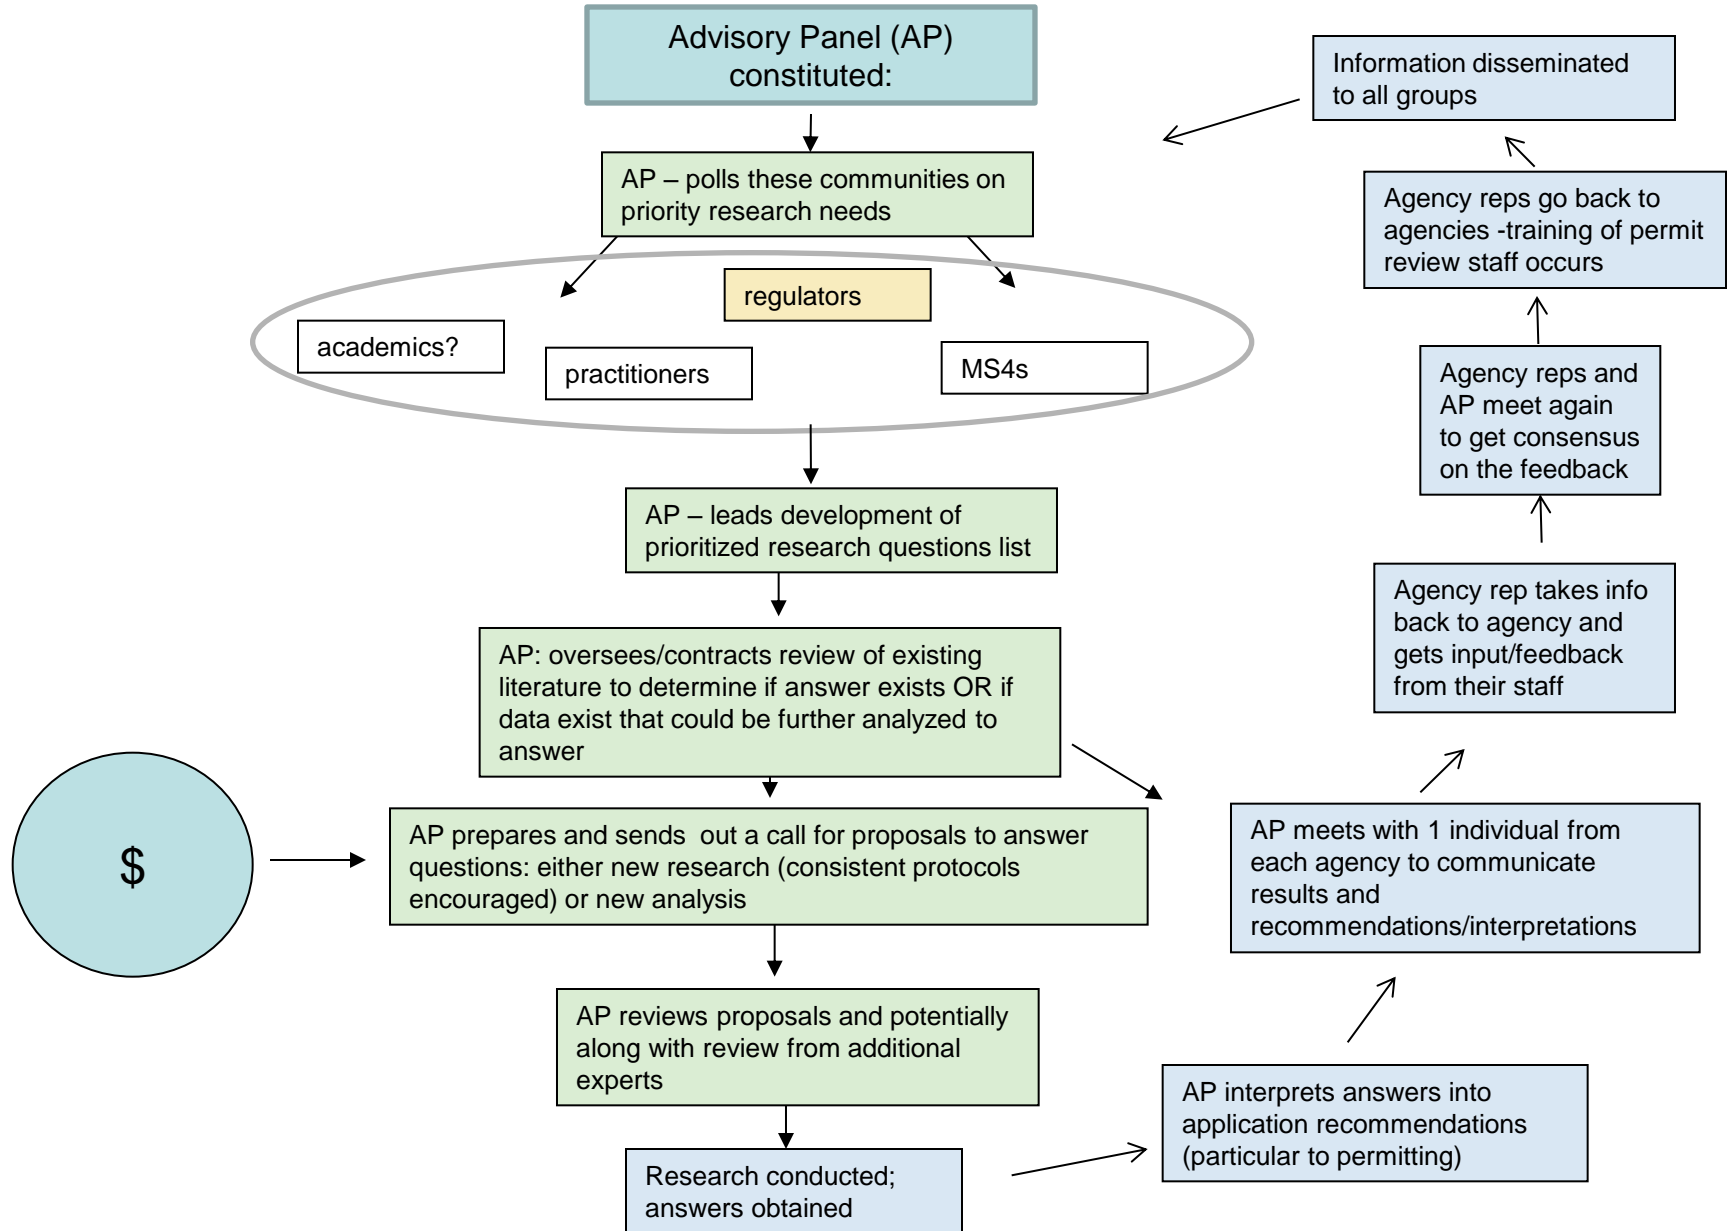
Advisory Panel (AP) constituted:

AP – polls these communities on priority research needs

regulators

academics?

practitioners

MS4s

AP – leads development of prioritized research questions list

AP: oversees/contracts review of existing literature to determine if answer exists OR if data exist that could be further analyzed to answer

$

AP prepares and sends out a call for proposals to answer questions: either new research (consistent protocols encouraged) or new analysis

AP reviews proposals and potentially along with review from additional experts

Research conducted; answers obtained

AP interprets answers into application recommendations (particular to permitting)

AP meets with 1 individual from each agency to communicate results and recommendations/interpretations

Agency rep takes info back to agency and gets input/feedback from their staff

Agency reps and AP meet again to get consensus on the feedback

Agency reps go back to agencies -training of permit review staff occurs

Information disseminated to all groups